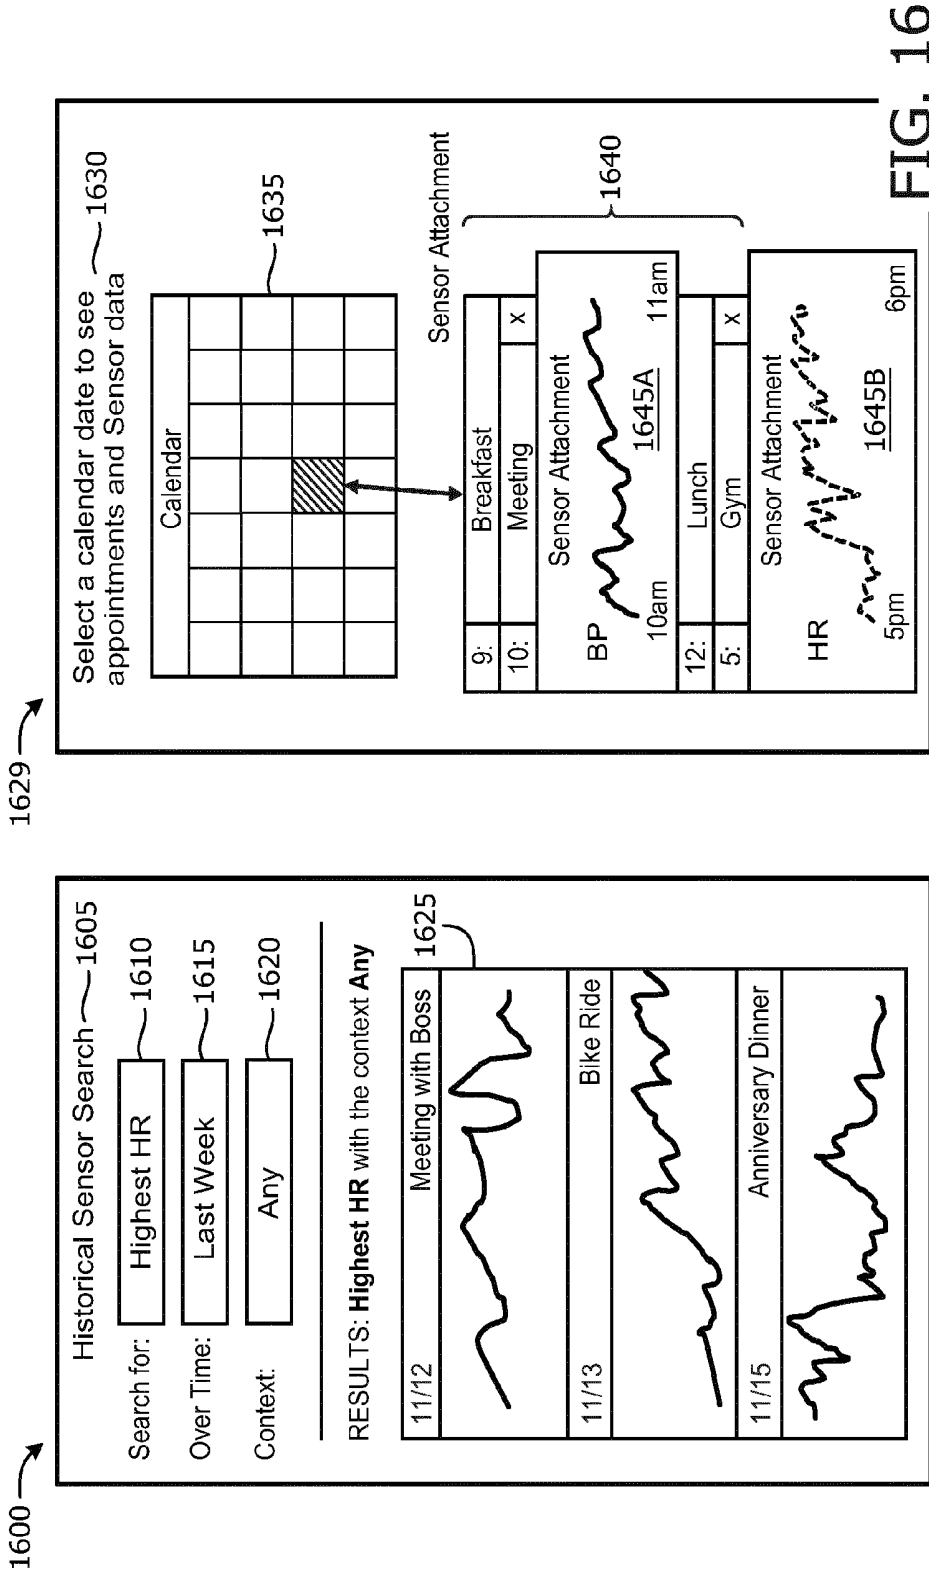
1600

Historical Sensor Search 1605

Search for: Highest HR 1610

Over Time: Last Week 1615

Context: Any 1620

RESULTS: **Highest HR** with the context **Any**

1625

11/12 Meeting with Boss

11/13 Bike Ride

11/15 Anniversary Dinner

1629

Select a calendar date to see appointments and Sensor data 1630

Calendar 1635

9: Breakfast
10: Meeting x

Sensor Attachment
BP 1645A
10am 11am

12: Lunch
5: Gym x

Sensor Attachment
HR 1645B
5pm 6pm

Sensor Attachment 1640

FIG. 16